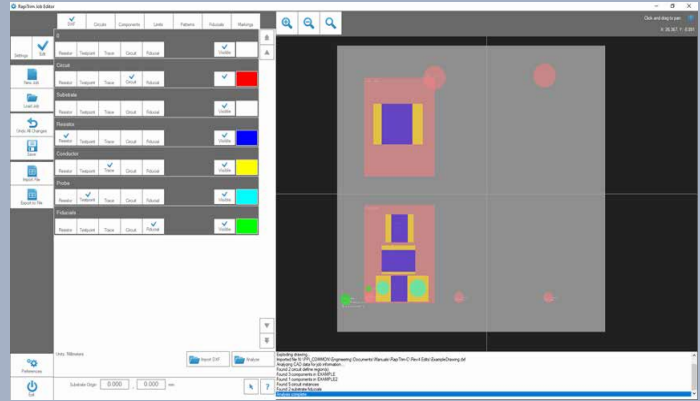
RapiTrim Job Editor

Settings | Edit | New Job | Load Job | Undo All Changes | Save | Import File | Export to File | Preferences | Exit

DXF | Circuits | Components | Links | Patterns | Fiducials | Ratings

0
Resistor | Testpoint | Trace | Circuit | Fiducial | Visible

Circuit
Resistor | Testpoint | Trace | Circuit | Fiducial | Visible

Substrate
Resistor | Testpoint | Trace | Circuit | Fiducial | Visible

Resistor
Resistor | Testpoint | Trace | Circuit | Fiducial | Visible

Conductor
Resistor | Testpoint | Trace | Circuit | Fiducial | Visible

Probe
Resistor | Testpoint | Trace | Circuit | Fiducial | Visible

Fiducials
Resistor | Testpoint | Trace | Circuit | Fiducial | Visible

Units: Millimeters

Import DXF | Analyse

Substrate Origin 0.000 0.000 mm

Click and drag to pan
X: 36.357 Y: -0.881

Exploding drawing...
Imported file N:\TPL_COMMON\Engineering Documents\Manuals\RapiTrim-C Rev4 Edits\ExampleDrawing.dxf
Analysing CAD data for job information...
Found 2 circuit (defined regions)
Found 3 components in EXAMPLE
Found 3 components in EXAMPLE2
Found 1 circuit instances
Found 2 substrate fiducials
Analysis complete